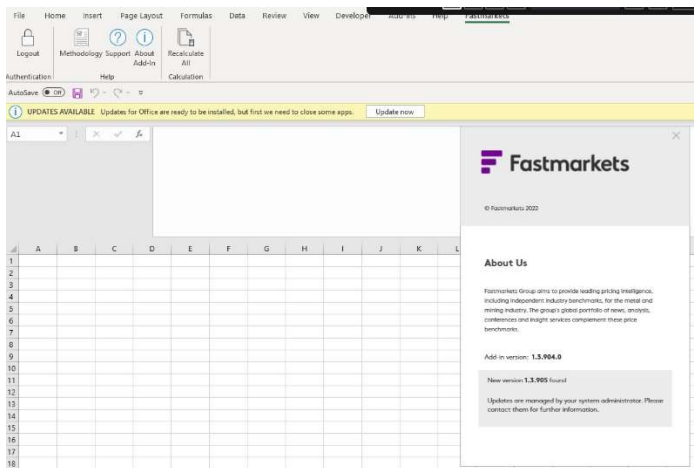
File Home Insert Page Layout Formulas Data Review View Developer Add-ins Help Fastmarkets

Logout
Authentication

Methodology Support About Add-In
Help

Recalculate All
Calculation

AutoSave Off

UPDATES AVAILABLE Updates for Office are ready to be installed, but first we need to close some apps. Update now

A1

| | A | B | C | D | E | F | G | H | I | J | K | L |
|---|---|---|---|---|---|---|---|---|---|---|---|---|
| 1 | | | | | | | | | | | | |
| 2 | | | | | | | | | | | | |
| 3 | | | | | | | | | | | | |
| 4 | | | | | | | | | | | | |
| 5 | | | | | | | | | | | | |
| 6 | | | | | | | | | | | | |
| 7 | | | | | | | | | | | | |
| 8 | | | | | | | | | | | | |
| 9 | | | | | | | | | | | | |
| 10 | | | | | | | | | | | | |
| 11 | | | | | | | | | | | | |
| 12 | | | | | | | | | | | | |
| 13 | | | | | | | | | | | | |
| 14 | | | | | | | | | | | | |
| 15 | | | | | | | | | | | | |
| 16 | | | | | | | | | | | | |
| 17 | | | | | | | | | | | | |
| 18 | | | | | | | | | | | | |

Fastmarkets

© Fastmarkets 2022

About Us

Fastmarkets Group aims to provide leading pricing intelligence, including independent industry benchmarks, for the metal and mining industry. The group's global portfolio of news, analysis, conferences and insight services complement these price benchmarks.

Add-in version: 1.3.904.0

New version 1.3.905 found

Updates are managed by your system administrator. Please contact them for further information.